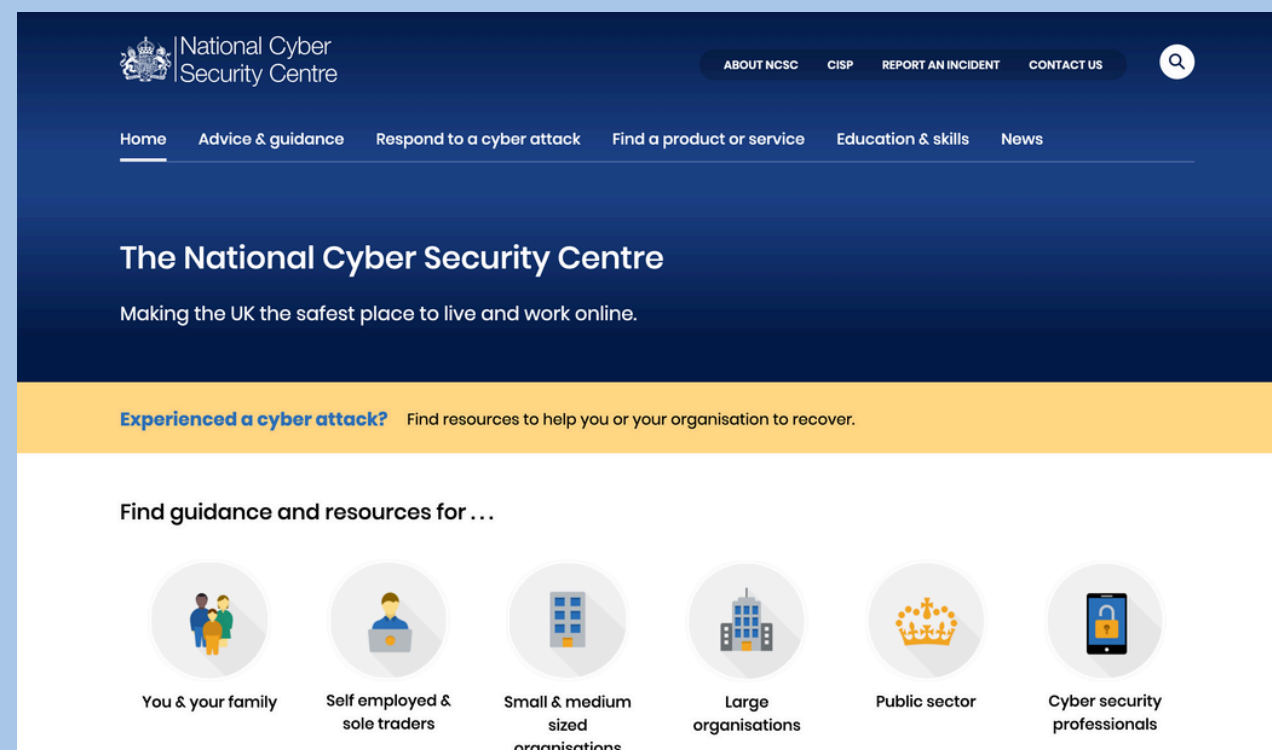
National Cyber Security Centre

ABOUT NCSC CISP REPORT AN INCIDENT CONTACT US

Home Advice & guidance Respond to a cyber attack Find a product or service Education & skills News

The National Cyber Security Centre

Making the UK the safest place to live and work online.

Experienced a cyber attack? Find resources to help you or your organisation to recover.

Find guidance and resources for ...

You & your family

Self employed & sole traders

Small & medium sized organisations

Large organisations

Public sector

Cyber security professionals